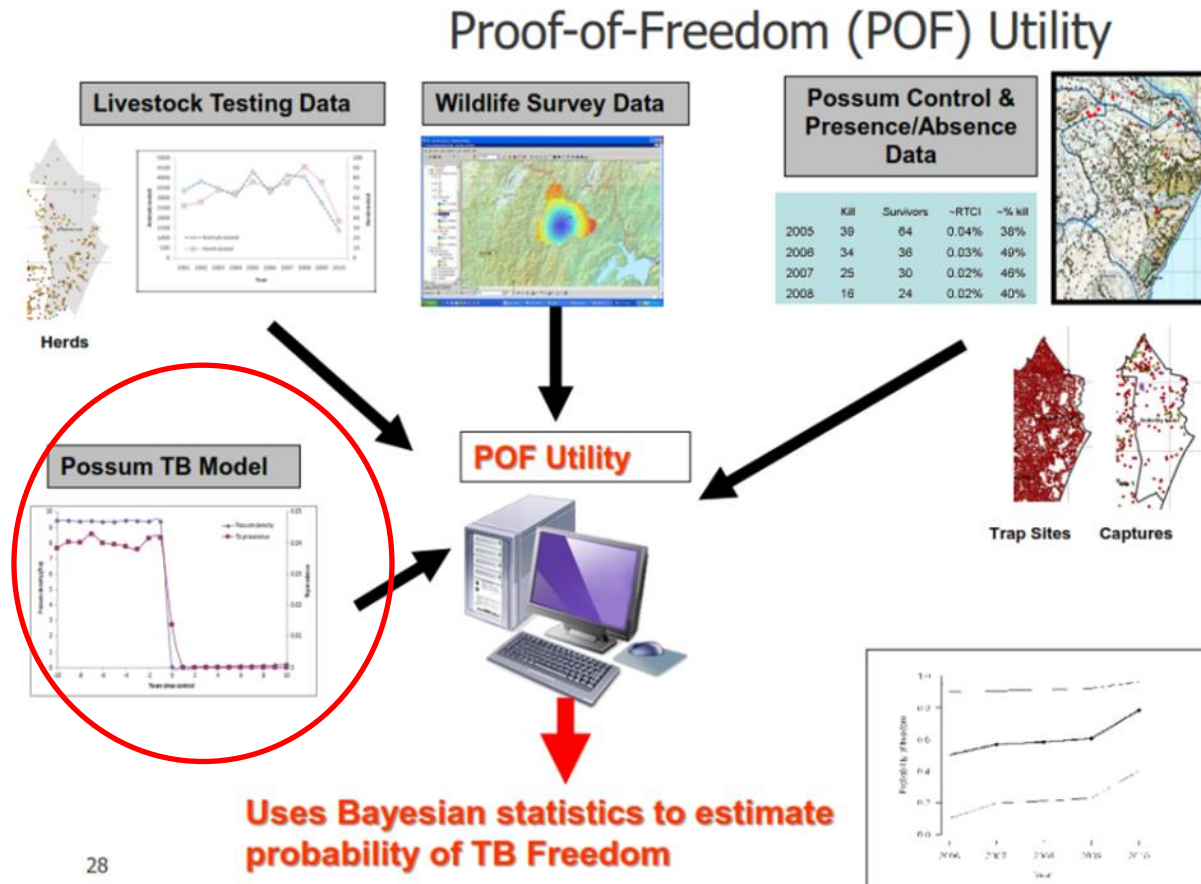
Proof-of-Freedom (POF) Utility

Livestock Testing Data

Wildlife Survey Data

Possum Control & Presence/Absence Data

| | Kill | Survivors | ~RTCI | ~% kill |
|---|---|---|---|---|
| 2005 | 39 | 64 | 0.04% | 38% |
| 2006 | 34 | 38 | 0.03% | 49% |
| 2007 | 25 | 30 | 0.02% | 46% |
| 2008 | 16 | 24 | 0.02% | 40% |

Herds

POF Utility

Possum TB Model

Trap Sites

Captures

Uses Bayesian statistics to estimate probability of TB Freedom

28